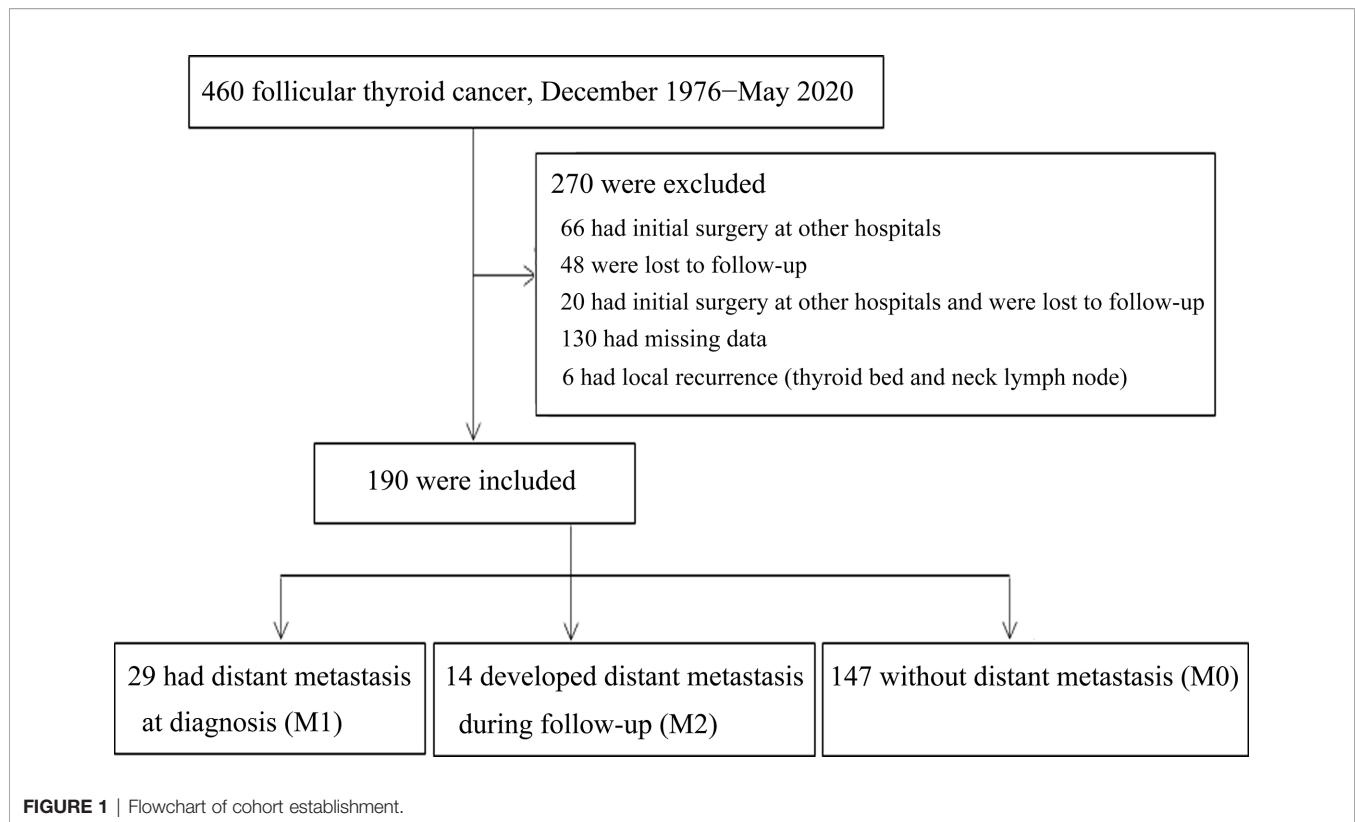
460 follicular thyroid cancer, December 1976−May 2020

270 were excluded
66 had initial surgery at other hospitals
48 were lost to follow-up
20 had initial surgery at other hospitals and were lost to follow-up
130 had missing data
6 had local recurrence (thyroid bed and neck lymph node)

190 were included

29 had distant metastasis at diagnosis (M1)

14 developed distant metastasis during follow-up (M2)

147 without distant metastasis (M0)

FIGURE 1 | Flowchart of cohort establishment.